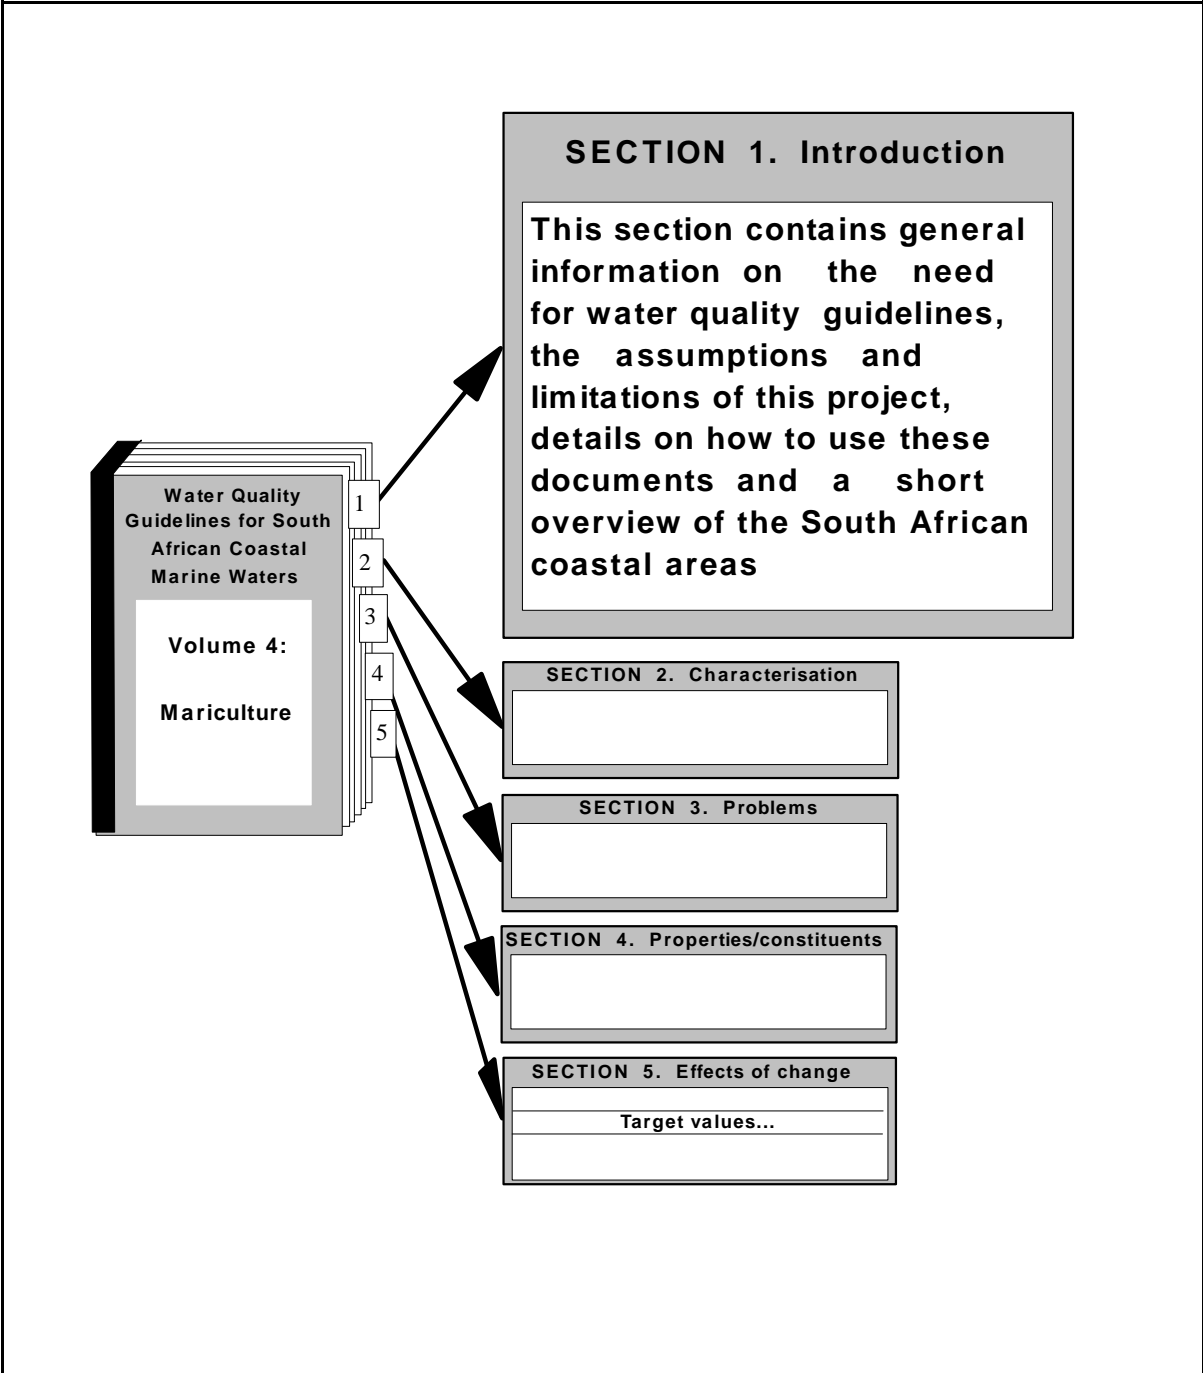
Water Quality Guidelines for South African Coastal Marine Waters

Volume 4:

Mariculture

1

2

3

4

5

SECTION 1. Introduction

This section contains general information on the need for water quality guidelines, the assumptions and limitations of this project, details on how to use these documents and a short overview of the South African coastal areas

SECTION 2. Characterisation

SECTION 3. Problems

SECTION 4. Properties/constituents

SECTION 5. Effects of change

Target values...